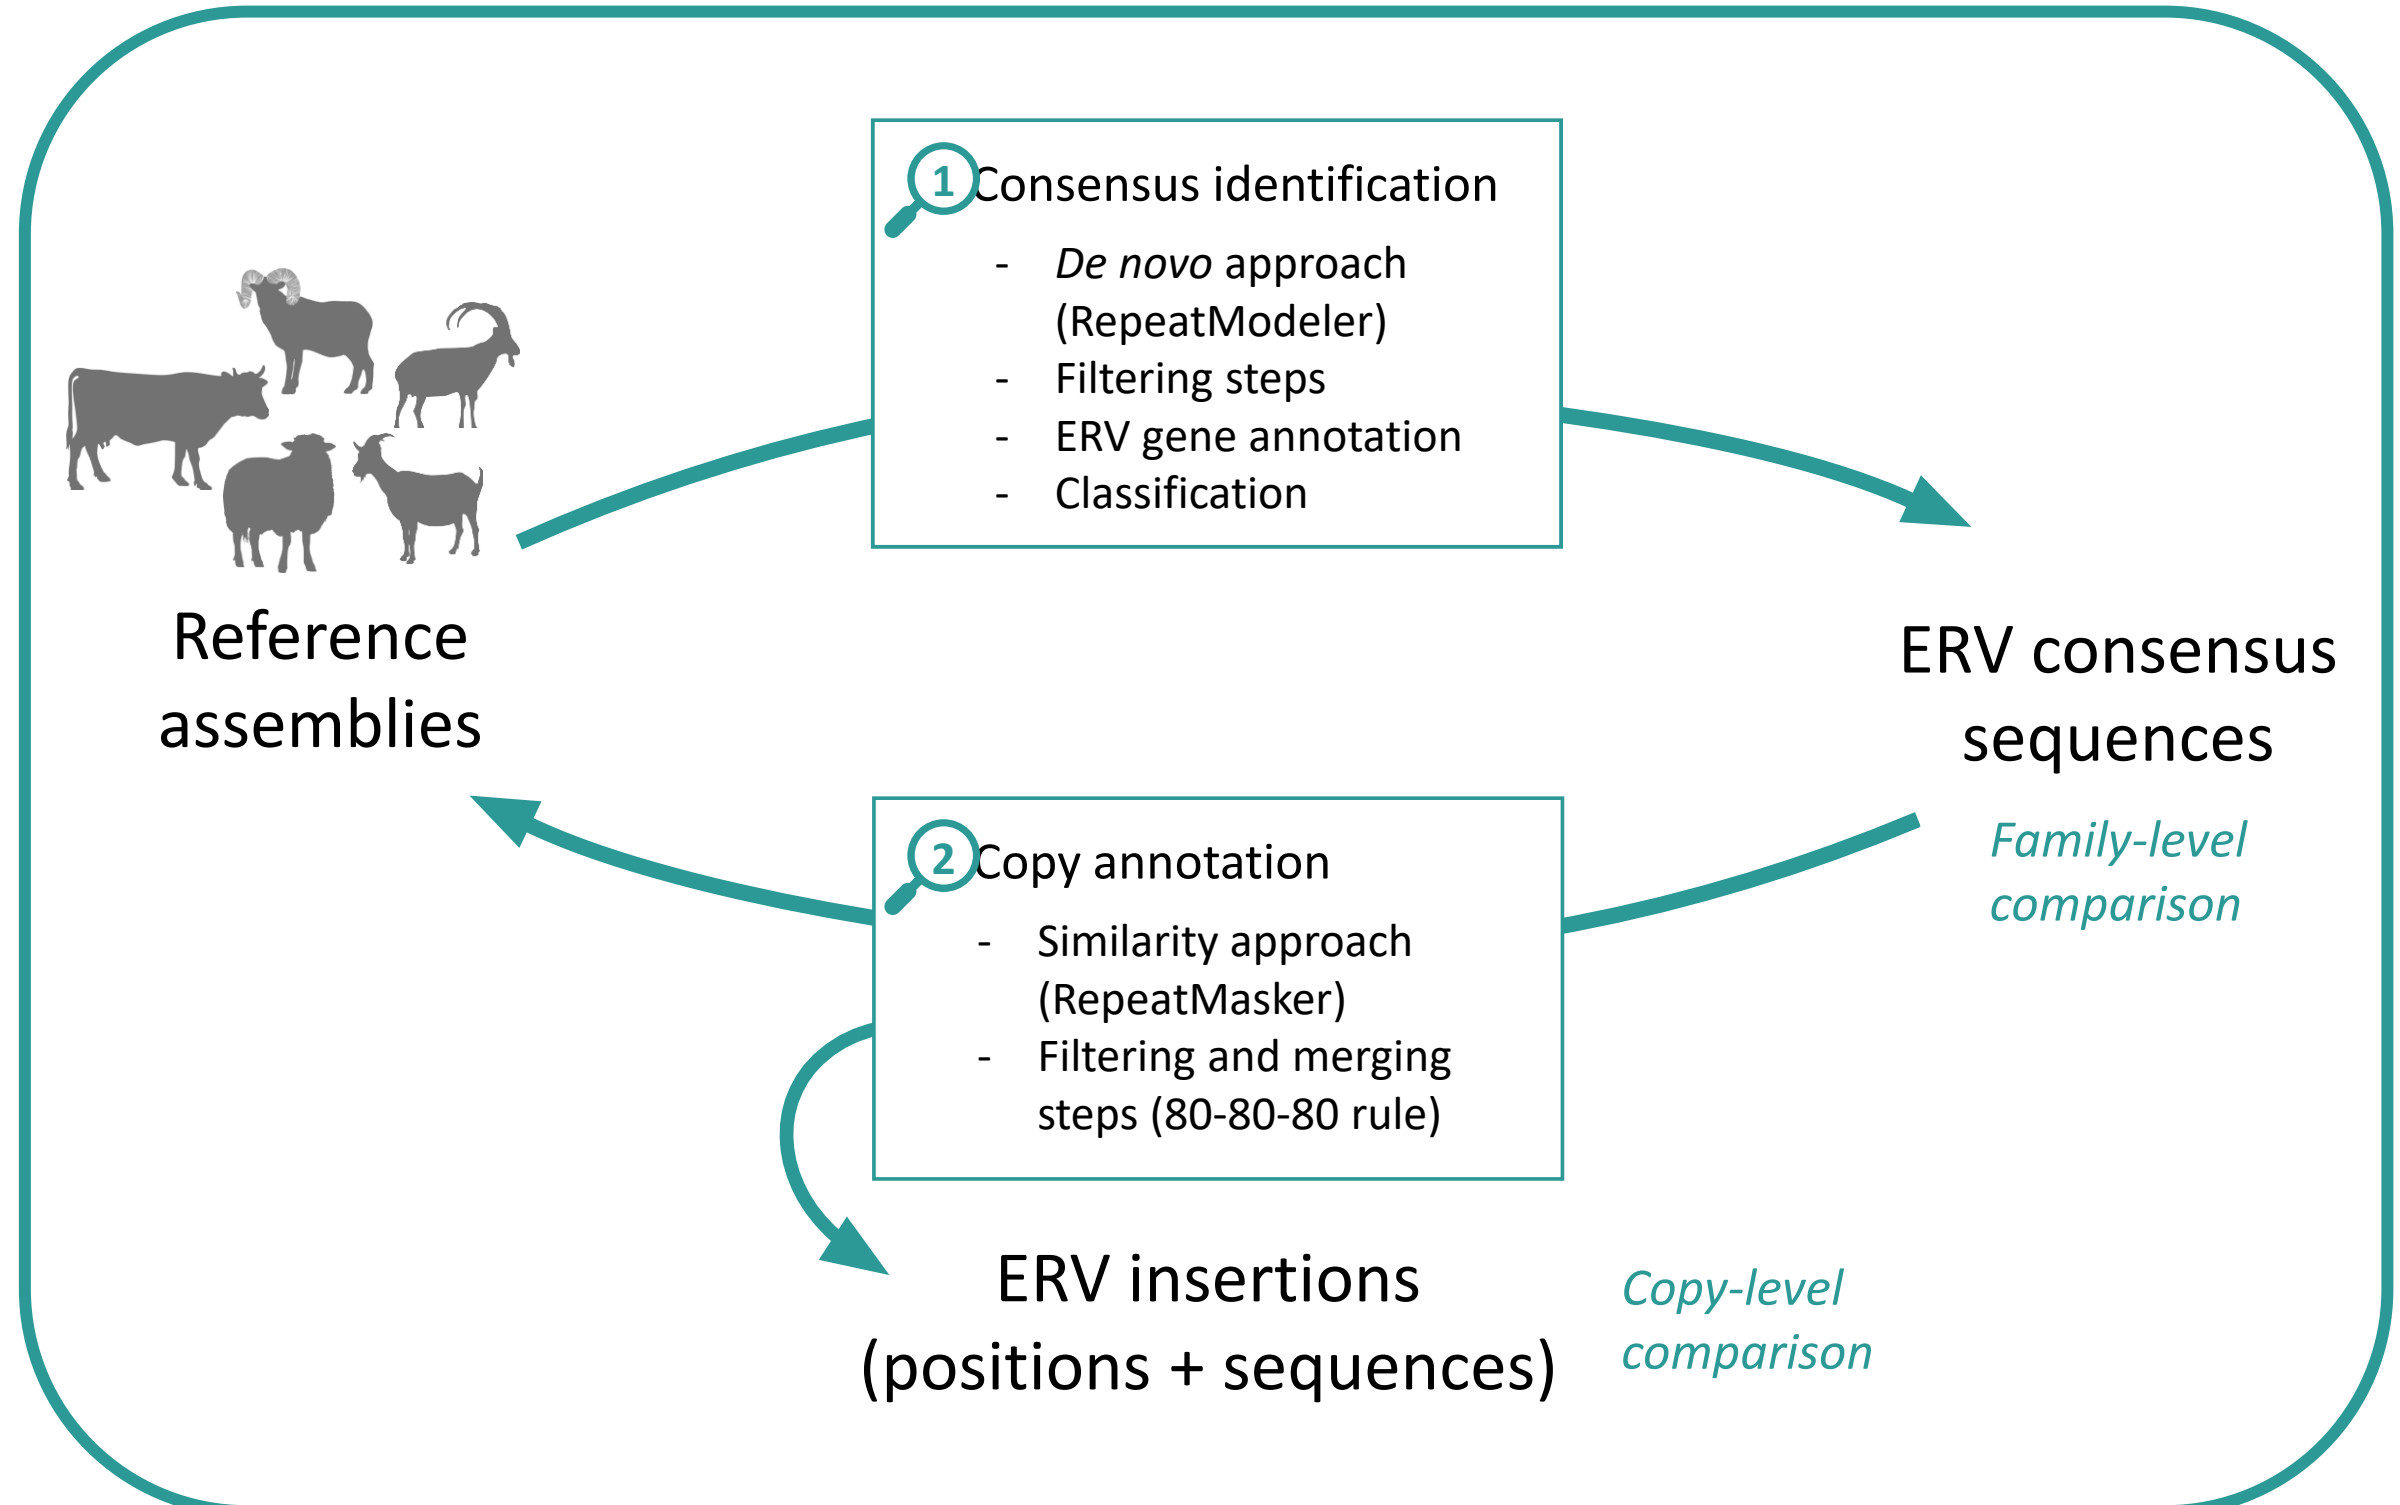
1 Consensus identification

- *De novo* approach (RepeatModeler)
- Filtering steps
- ERV gene annotation
- Classification

Reference assemblies

ERV consensus sequences

*Family-level comparison*

2 Copy annotation

- Similarity approach (RepeatMasker)
- Filtering and merging steps (80-80-80 rule)

ERV insertions (positions + sequences)

*Copy-level comparison*